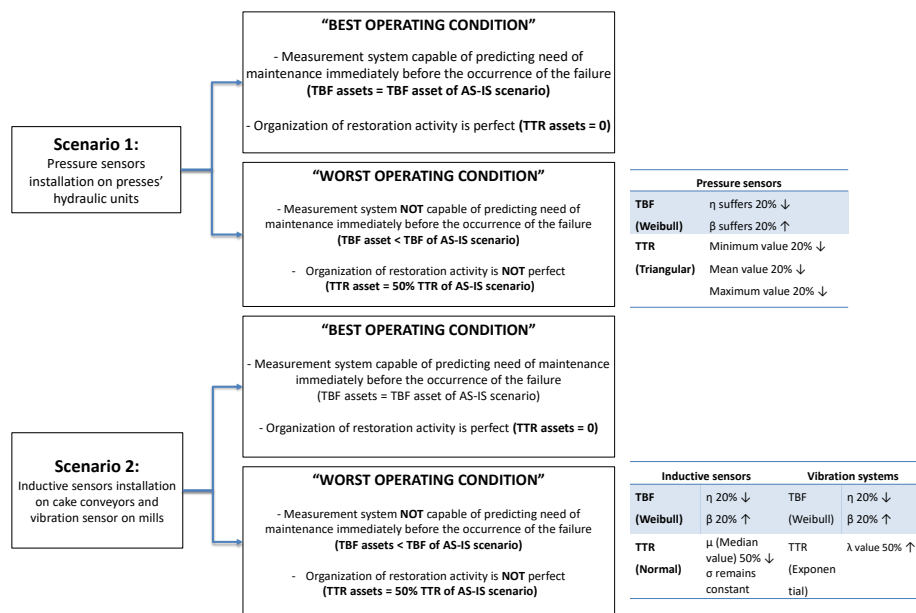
**Scenario 1:**
Pressure sensors installation on presses' hydraulic units

**"BEST OPERATING CONDITION"**

- Measurement system capable of predicting need of maintenance immediately before the occurrence of the failure **(TBF assets = TBF asset of AS-IS scenario)**

- Organization of restoration activity is perfect **(TTR assets = 0)**

**"WORST OPERATING CONDITION"**

- Measurement system **NOT** capable of predicting need of maintenance immediately before the occurrence of the failure **(TBF asset < TBF of AS-IS scenario)**

- Organization of restoration activity is **NOT** perfect **(TTR asset = 50% TTR of AS-IS scenario)**

| **Pressure sensors** | |
|---|---|
| **TBF (Weibull)** | η suffers 20% ↓<br>β suffers 20% ↑ |
| **TTR (Triangular)** | Minimum value 20% ↓<br>Mean value 20% ↓<br>Maximum value 20% ↓ |

**Scenario 2:**
Inductive sensors installation on cake conveyors and vibration sensor on mills

**"BEST OPERATING CONDITION"**

- Measurement system capable of predicting need of maintenance immediately before the occurrence of the failure (TBF assets = TBF asset of AS-IS scenario)

- Organization of restoration activity is perfect **(TTR assets = 0)**

**"WORST OPERATING CONDITION"**

- Measurement system **NOT** capable of predicting need of maintenance immediately before the occurrence of the failure **(TBF assets < TBF of AS-IS scenario)**

- Organization of restoration activity is **NOT** perfect **(TTR assets = 50% TTR of AS-IS scenario)**

| **Inductive sensors** | | **Vibration systems** | |
|---|---|---|---|
| **TBF (Weibull)** | η 20% ↓<br>β 20% ↑ | TBF (Weibull) | η 20% ↓<br>β 20% ↑ |
| **TTR (Normal)** | μ (Median value) 50% ↓<br>σ remains constant | TTR (Exponential) | λ value 50% ↑ |